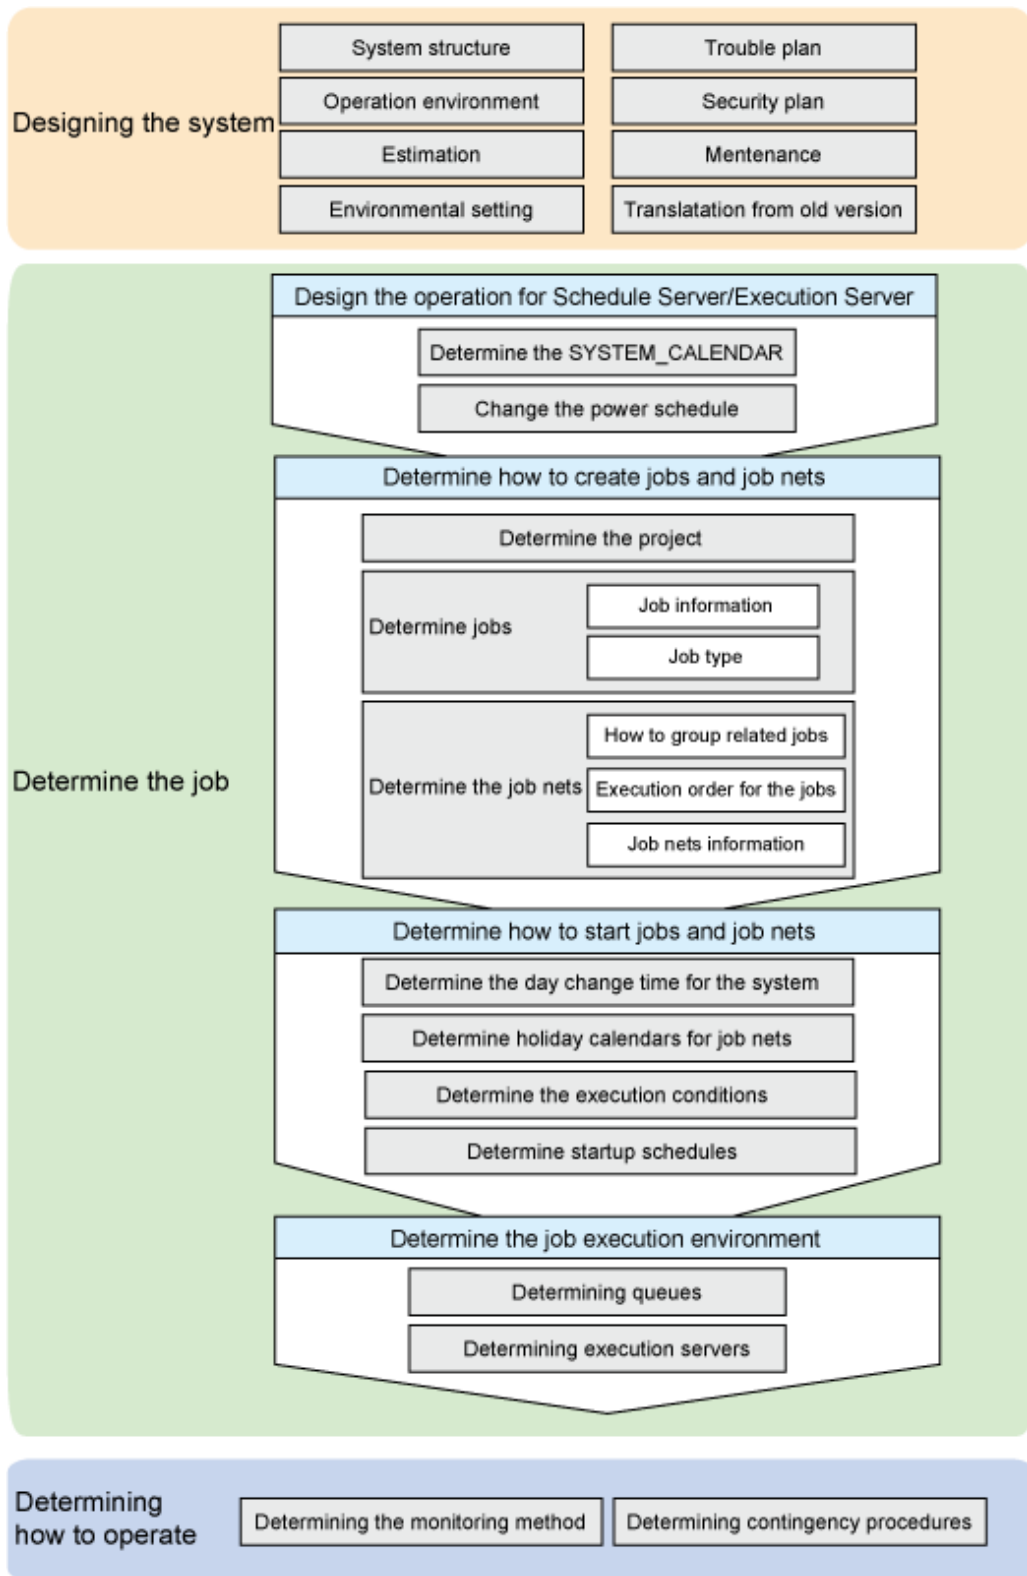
Designing the system

System structure
Operation environment
Estimation
Environmental setting

Trouble plan
Security plan
Mentenance
Translatation from old version

Determine the job

Design the operation for Schedule Server/Execution Server
Determine the SYSTEM_CALENDAR
Change the power schedule

Determine how to create jobs and job nets
Determine the project
Determine jobs
Job information
Job type
Determine the job nets
How to group related jobs
Execution order for the jobs
Job nets information

Determine how to start jobs and job nets
Determine the day change time for the system
Determine holiday calendars for job nets
Determine the execution conditions
Determine startup schedules

Determine the job execution environment
Determining queues
Determining execution servers

Determining how to operate
Determining the monitoring method
Determining contingency procedures